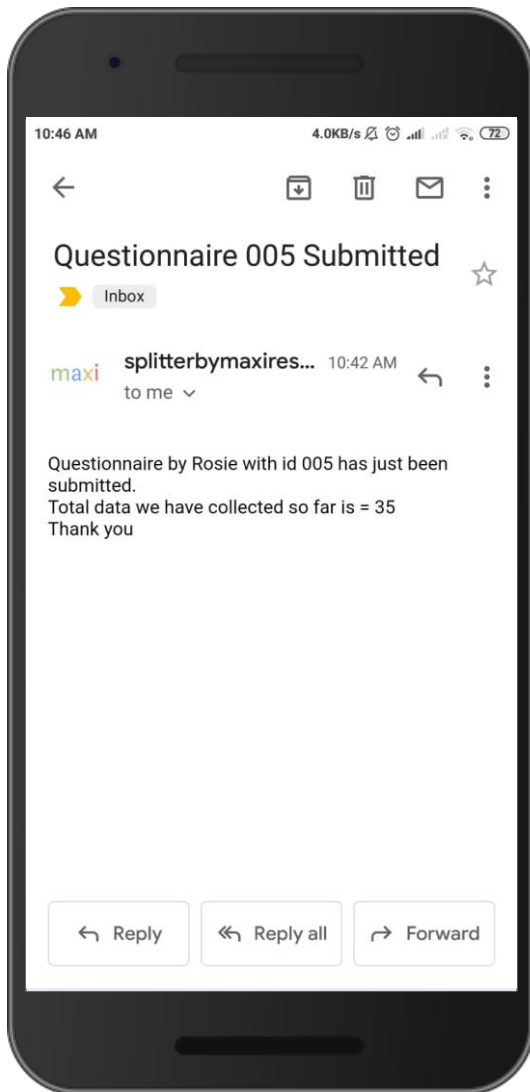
10:46 AM

4.0KB/s 72

Questionnaire 005 Submitted

Inbox

maxi

splitterbymaxires... 10:42 AM

to me

Questionnaire by Rosie with id 005 has just been submitted.
Total data we have collected so far is = 35
Thank you

Reply

Reply all

Forward